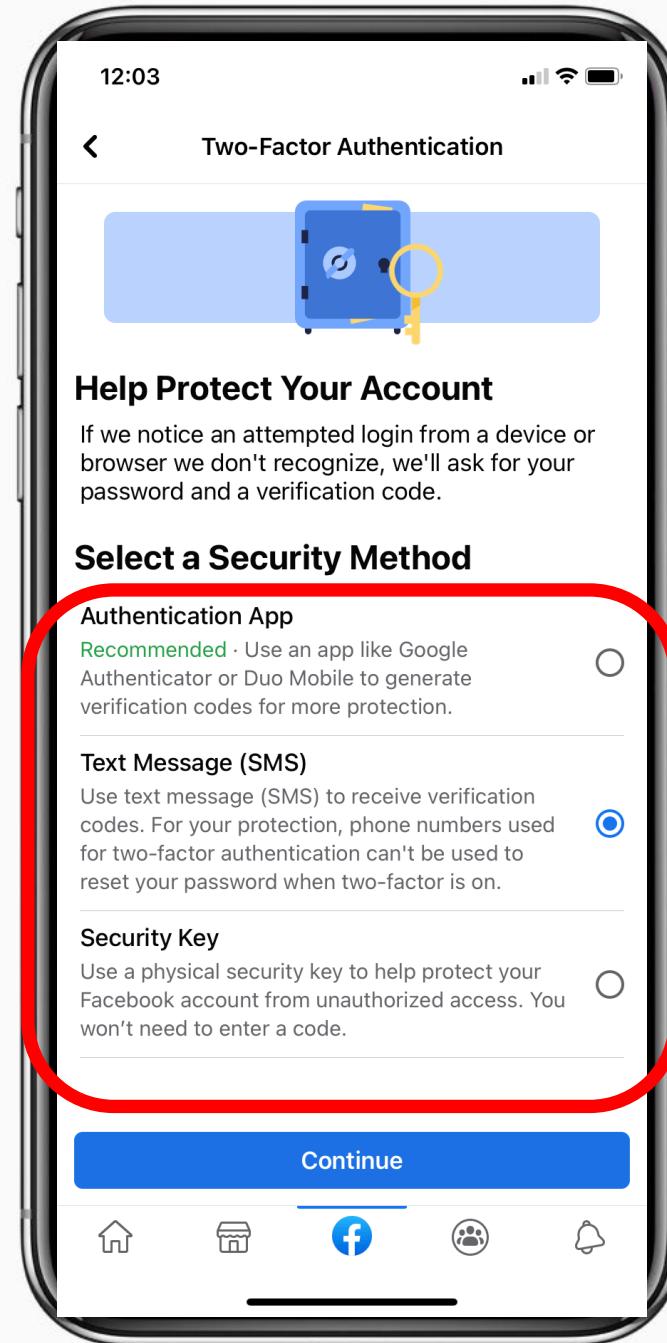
12:03

Two-Factor Authentication

Help Protect Your Account

If we notice an attempted login from a device or browser we don't recognize, we'll ask for your password and a verification code.

Select a Security Method

Authentication App
Recommended · Use an app like Google Authenticator or Duo Mobile to generate verification codes for more protection.

Text Message (SMS)
Use text message (SMS) to receive verification codes. For your protection, phone numbers used for two-factor authentication can't be used to reset your password when two-factor is on.

Security Key
Use a physical security key to help protect your Facebook account from unauthorized access. You won't need to enter a code.

Continue